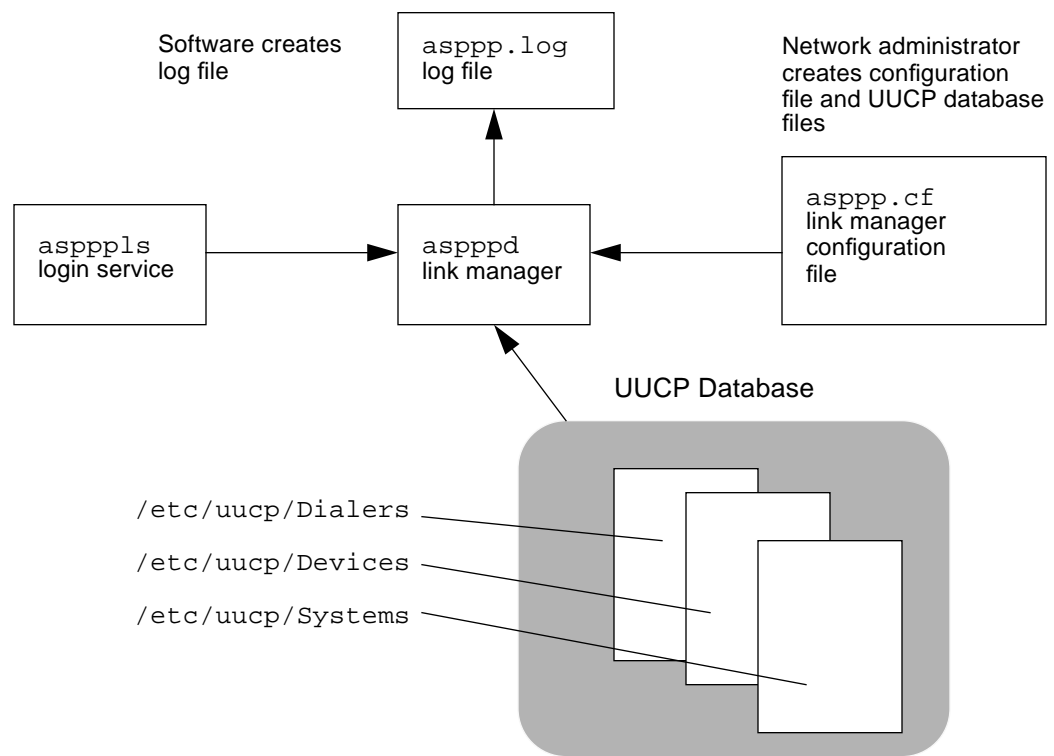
Software creates log file

asppp.log
log file

Network administrator creates configuration file and UUCP database files

aspppls
login service

aspppd
link manager

asppp.cf
link manager configuration file

UUCP Database

/etc/uucp/Dialers

/etc/uucp/Devices

/etc/uucp/Systems